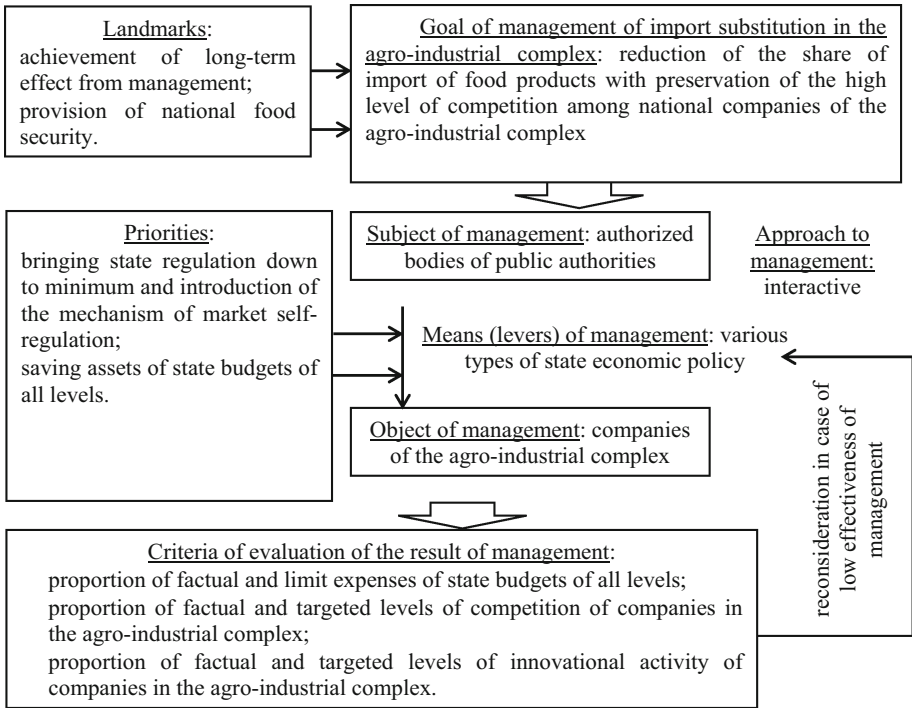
Landmarks:
achievement of long-term effect from management;
provision of national food security.

Goal of management of import substitution in the agro-industrial complex: reduction of the share of import of food products with preservation of the high level of competition among national companies of the agro-industrial complex

Priorities:
bringing state regulation down to minimum and introduction of the mechanism of market self-regulation;
saving assets of state budgets of all levels.

Subject of management: authorized bodies of public authorities

Approach to management: interactive

Means (levers) of management: various types of state economic policy

Object of management: companies of the agro-industrial complex

reconsideration in case of low effectiveness of management

Criteria of evaluation of the result of management:
proportion of factual and limit expenses of state budgets of all levels;
proportion of factual and targeted levels of competition of companies in the agro-industrial complex;
proportion of factual and targeted levels of innovational activity of companies in the agro-industrial complex.